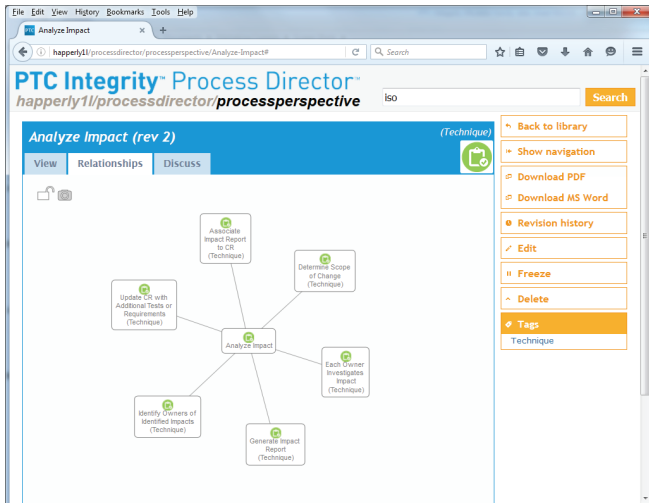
File Edit View History Bookmarks Tools Help

Analyze Impact

happerly1l/processdirector/processperspective/Analyze-Impact#

Search

PTC Integrity™ Process Director™
happerly1l/processdirector/processperspective

iso

Search

Analyze Impact (rev 2)

(Technique)

View | Relationships | Discuss

Associate Impact Report to CR (Technique)

Determine Scope of Change (Technique)

Update CR with Additional Tests or Requirements (Technique)

Analyze Impact

Each Owner Investigates Impact (Technique)

Identify Owners of Identified Impacts (Technique)

Generate Impact Report (Technique)

Back to library

Show navigation

Download PDF

Download MS Word

Revision history

Edit

Freeze

Delete

Tags

Technique